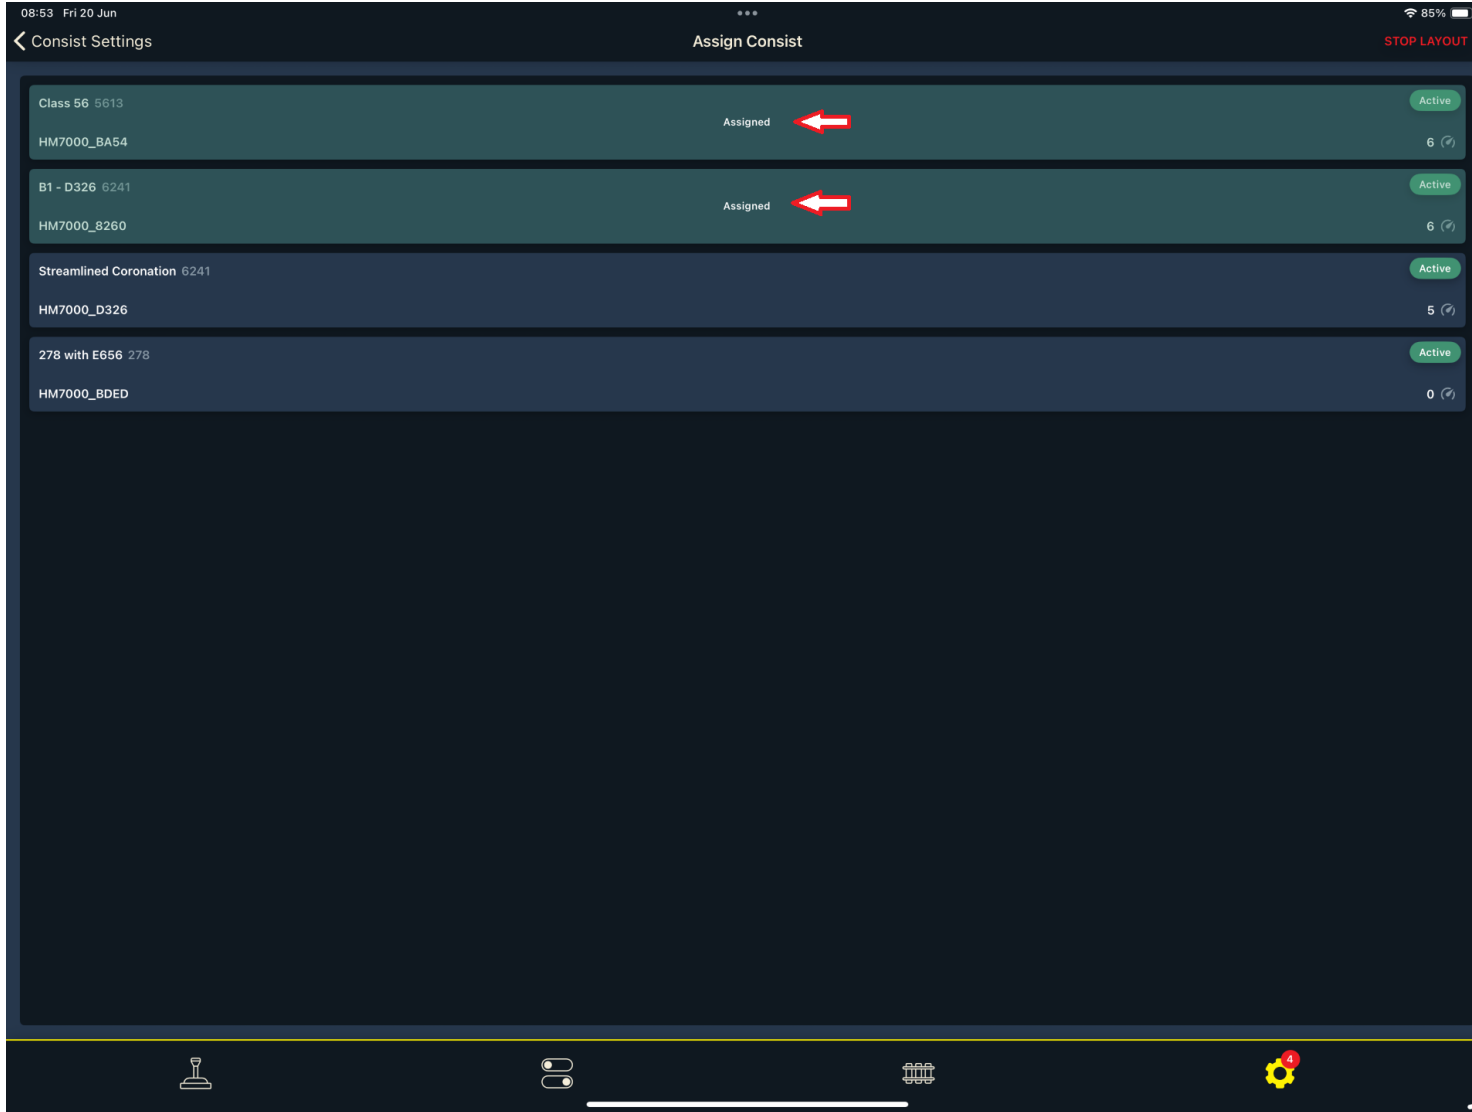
08:53 Fri 20 Jun

85%

Consist Settings

Assign Consist

STOP LAYOUT

Class 56 5613

Assigned

Active

HM7000_BA54

6

B1 - D326 6241

Assigned

Active

HM7000_8260

6

Streamlined Coronation 6241

Active

HM7000_D326

5

278 with E656 278

Active

HM7000_BDED

0

4